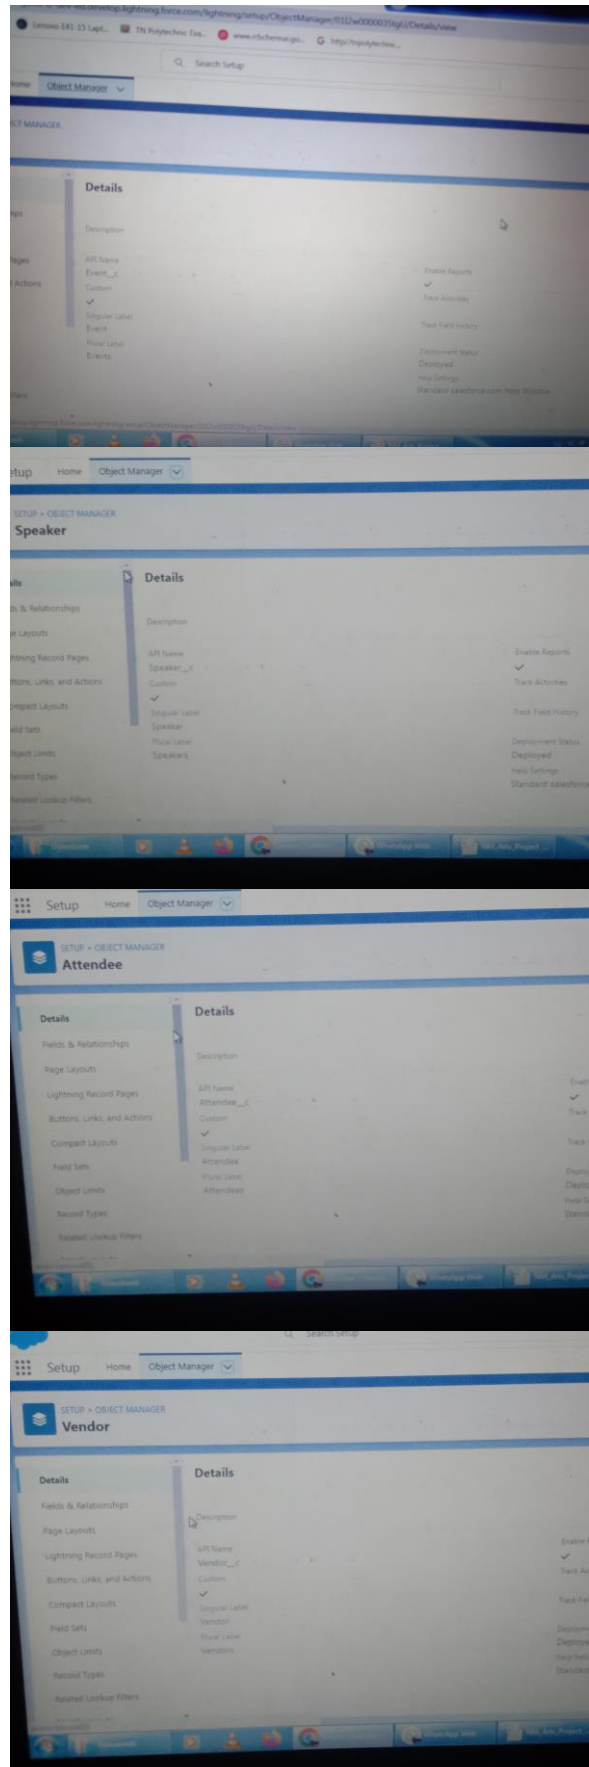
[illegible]develop.lightning.force.com/lightning/setup/ObjectManager/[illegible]/Details/view

Lenovo E41-15 Lapt... TN Polytechnic Exa... www.rrbchennai.go... http://tnpolytechnic...

Search Setup

Home Object Manager

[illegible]CT MANAGER

Details

Description

API Name
Event__c
Custom
✓
Singular Label
Event
Plural Label
Events

Enable Reports
✓
Track Activities

Track Field History

Deployment Status
Deployed
Help Settings
Standard salesforce.com Help Window

etup Home Object Manager

SETUP > OBJECT MANAGER
Speaker

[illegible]ils
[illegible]s & Relationships
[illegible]e Layouts
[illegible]htning Record Pages
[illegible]ttons, Links, and Actions
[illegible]mpact Layouts
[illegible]eld Sets
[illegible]bject Limits
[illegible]ecord Types
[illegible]elated Lookup Filters

Details

Description

API Name
Speaker__c
Custom
✓
Singular Label
Speaker
Plural Label
Speakers

Enable Reports
✓
Track Activities

Track Field History

Deployment Status
Deployed
Help Settings
Standard salesforce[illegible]

Setup Home Object Manager

SETUP > OBJECT MANAGER
Attendee

Details
Fields & Relationships
Page Layouts
Lightning Record Pages
Buttons, Links, and Actions
Compact Layouts
Field Sets
Object Limits
Record Types
Related Lookup Filters

Details

Description

API Name
Attendee__c
Custom
✓
Singular Label
Attendee
Plural Label
Attendees

Search Setup

Setup Home Object Manager

SETUP > OBJECT MANAGER
Vendor

Details
Fields & Relationships
Page Layouts
Lightning Record Pages
Buttons, Links, and Actions
Compact Layouts
Field Sets
Object Limits
Record Types
Related Lookup Filters

Details

Description

API Name
Vendor__c
Custom
✓
Singular Label
Vendor
Plural Label
Vendors